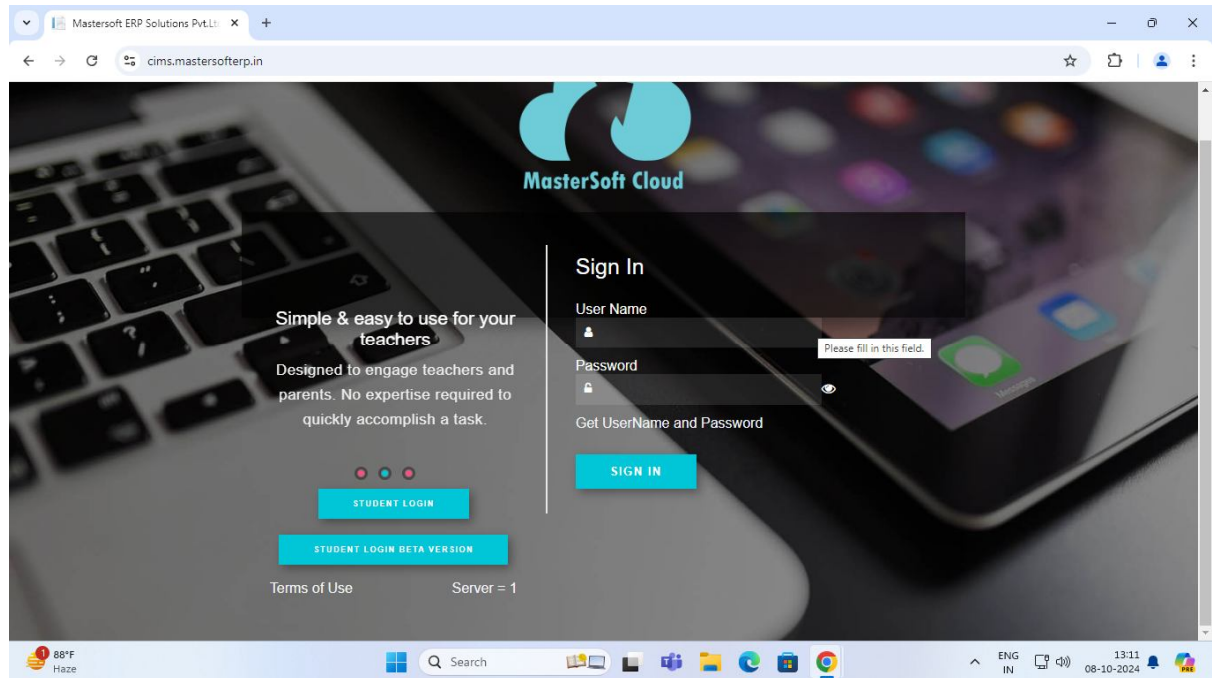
Mastersoft ERP Solutions Pvt.Lt
cims.mastersofterp.in

MasterSoft Cloud

Simple & easy to use for your teachers

Designed to engage teachers and parents. No expertise required to quickly accomplish a task.

STUDENT LOGIN

STUDENT LOGIN BETA VERSION

Terms of Use

Server = 1

Sign In

User Name

Please fill in this field.

Password

Get UserName and Password

SIGN IN

88°F
Haze

Search

ENG
IN

13:11
08-10-2024